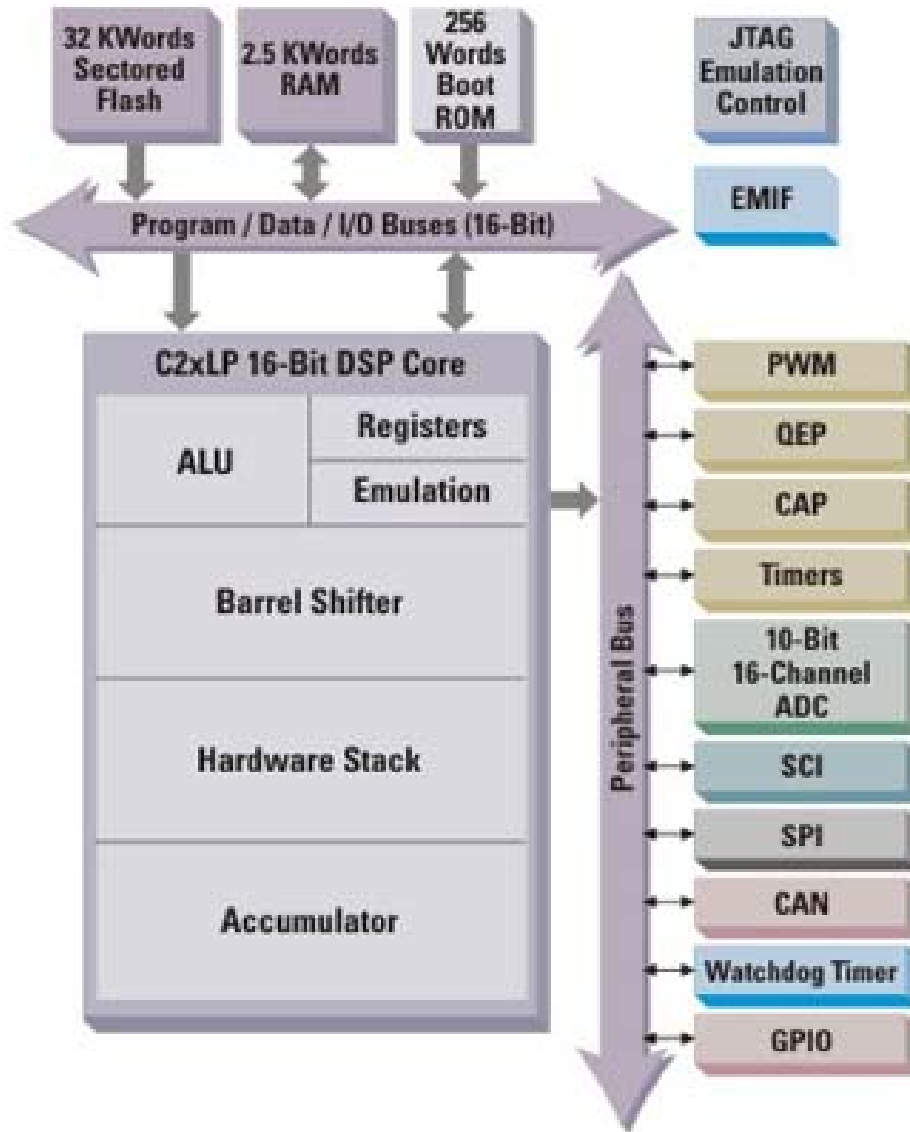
32 KWords Sectored Flash

2.5 KWords RAM

256 Words Boot ROM

JTAG Emulation Control

EMIF

Program / Data / I/O Buses (16-Bit)

C2xLP 16-Bit DSP Core

ALU

Registers

Emulation

Barrel Shifter

Hardware Stack

Accumulator

Peripheral Bus

PWM

QEP

CAP

Timers

10-Bit 16-Channel ADC

SCI

SPI

CAN

Watchdog Timer

GPIO